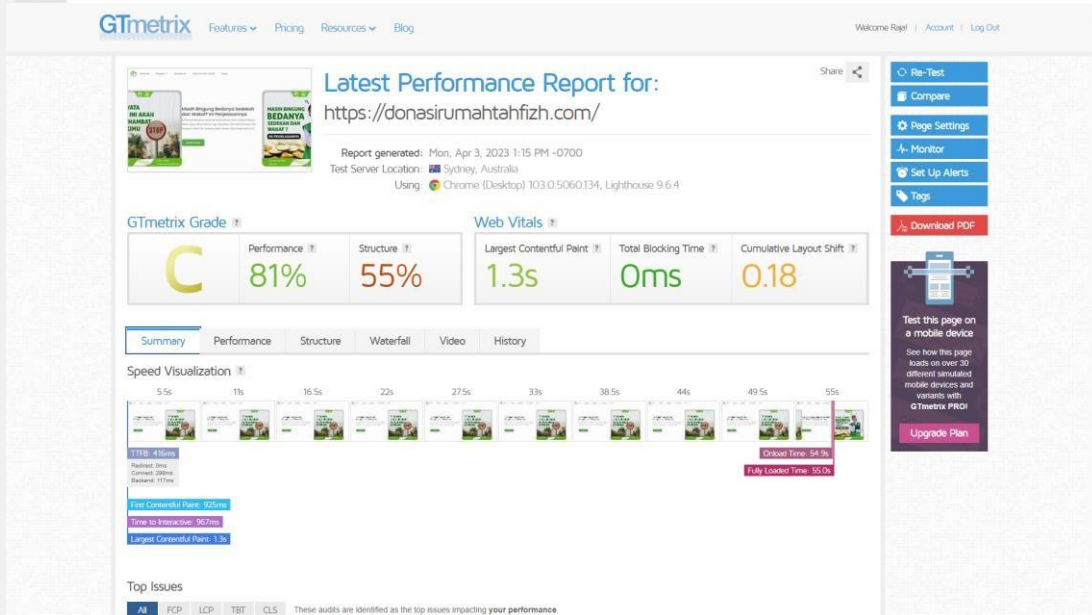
GTmetrix Features Pricing Resources Blog

Welcome Raja! | Account | Log Out

Latest Performance Report for:
https://donasirumahtahfizh.com/

Share

Report generated: Mon, Apr 3, 2023 1:15 PM -0700
Test Server Location: Sydney, Australia
Using: Chrome (Desktop) 103.0.5060.134, Lighthouse 9.6.4

Re-Test
Compare
Page Settings
Monitor
Set Up Alerts
Tags
Download PDF

GTmetrix Grade ?

C

Performance ? 81%

Structure ? 55%

Web Vitals ?

Largest Contentful Paint ? 1.3s

Total Blocking Time ? 0ms

Cumulative Layout Shift ? 0.18

Test this page on a mobile device

See how this page loads on over 30 different simulated mobile devices and variants with GTmetrix PRO!

Upgrade Plan

Summary Performance Structure Waterfall Video History

Speed Visualization ?

5.5s 11s 16.5s 22s 27.5s 33s 38.5s 44s 49.5s 55s

TTFB: 416ms
Redirect: 0ms
Connect: 298ms
Backend: 117ms

First Contentful Paint: 925ms
Time to Interactive: 967ms
Largest Contentful Paint: 1.3s

Onload Time: 54.9s
Fully Loaded Time: 55.0s

Top Issues

All FCP LCP TBT CLS These audits are identified as the top issues impacting your performance.